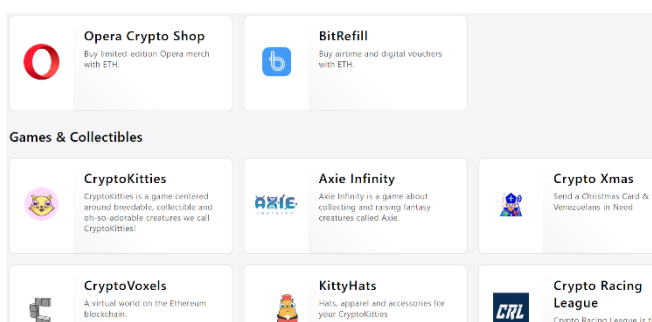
Opera Crypto Shop
Buy limited-edition Opera merch with ETH.

BitRefill
Buy airtime and digital vouchers with ETH.

Games & Collectibles

CryptoKitties
CryptoKitties is a game centered around breedable, collectible and oh-so-adorable creatures we call CryptoKitties!

Axie Infinity
Axie Infinity is a game about collecting and raising fantasy creatures called Axie.

AXIE INFINITY

Crypto Xmas
Send a Christmas Card & Venezuelans in Need

CryptoVoxels
A virtual world on the Ethereum blockchain.

KittyHats
Hats, apparel and accessories for your CryptoKitties

Crypto Racing League
Crypto Racing League is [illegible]

CRL